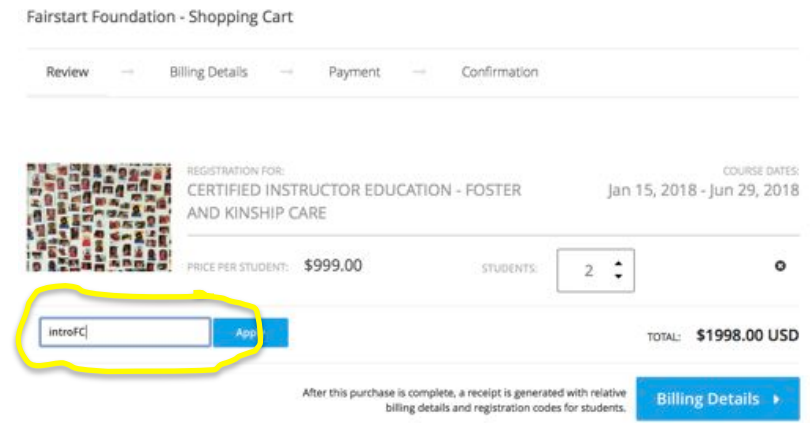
Fairstart Foundation - Shopping Cart

Review → Billing Details → Payment → Confirmation

REGISTRATION FOR:
CERTIFIED INSTRUCTOR EDUCATION - FOSTER AND KINSHIP CARE

COURSE DATES:
Jan 15, 2018 - Jun 29, 2018

PRICE PER STUDENT: $999.00

STUDENTS: 2

introFC

Apply

TOTAL: $1998.00 USD

After this purchase is complete, a receipt is generated with relative billing details and registration codes for students.

Billing Details